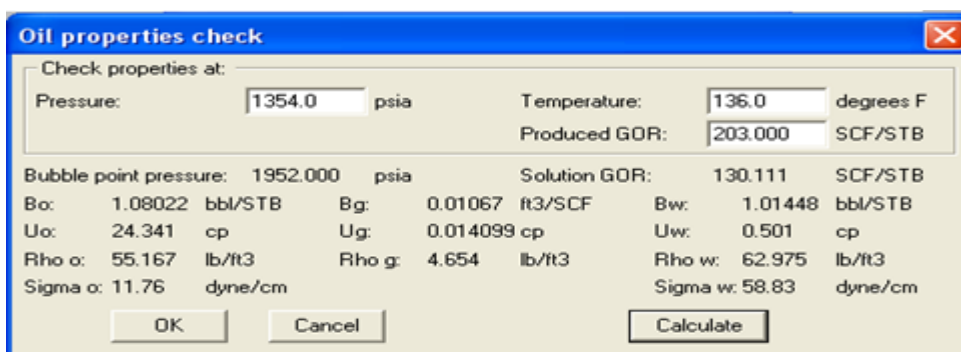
Oil properties check

Check properties at:

Pressure: 1354.0 psia

Temperature: 136.0 degrees F

Produced GOR: 203.000 SCF/STB

Bubble point pressure: 1952.000 psia

Solution GOR: 130.111 SCF/STB

Bo: 1.08022 bbl/STB
Bg: 0.01067 ft3/SCF
Bw: 1.01448 bbl/STB

Uo: 24.341 cp
Ug: 0.014099 cp
Uw: 0.501 cp

Rho o: 55.167 lb/ft3
Rho g: 4.654 lb/ft3
Rho w: 62.975 lb/ft3

Sigma o: 11.76 dyne/cm
Sigma w: 58.83 dyne/cm

OK
Cancel
Calculate